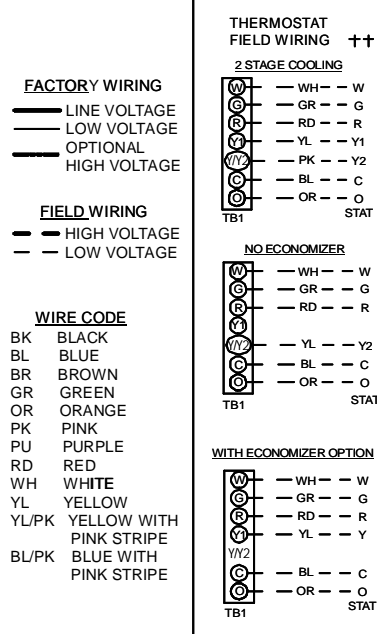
FACTORY WIRING
LINE VOLTAGE
LOW VOLTAGE
OPTIONAL HIGH VOLTAGE

FIELD WIRING
HIGH VOLTAGE
LOW VOLTAGE

WIRE CODE

| | |
|---|---|
| BK | BLACK |
| BL | BLUE |
| BR | BROWN |
| GR | GREEN |
| OR | ORANGE |
| PK | PINK |
| PU | PURPLE |
| RD | RED |
| WH | WHITE |
| YL | YELLOW |
| YL/PK | YELLOW WITH PINK STRIPE |
| BL/PK | BLUE WITH PINK STRIPE |

THERMOSTAT FIELD WIRING ++

2 STAGE COOLING
W — WH — W
G — GR — G
R — RD — R
Y1 — YL — Y1
Y/Y2 — PK — Y2
C — BL — C
O — OR — O
TB1 STAT

NO ECONOMIZER
W — WH — W
G — GR — G
R — RD — R
Y1
Y/Y2 — YL — Y2
C — BL — C
O — OR — O
TB1 STAT

WITH ECONOMIZER OPTION
W — WH — W
G — GR — G
R — RD — R
Y1 — YL — Y
Y/Y2
C — BL — C
O — OR — O
TB1 STAT